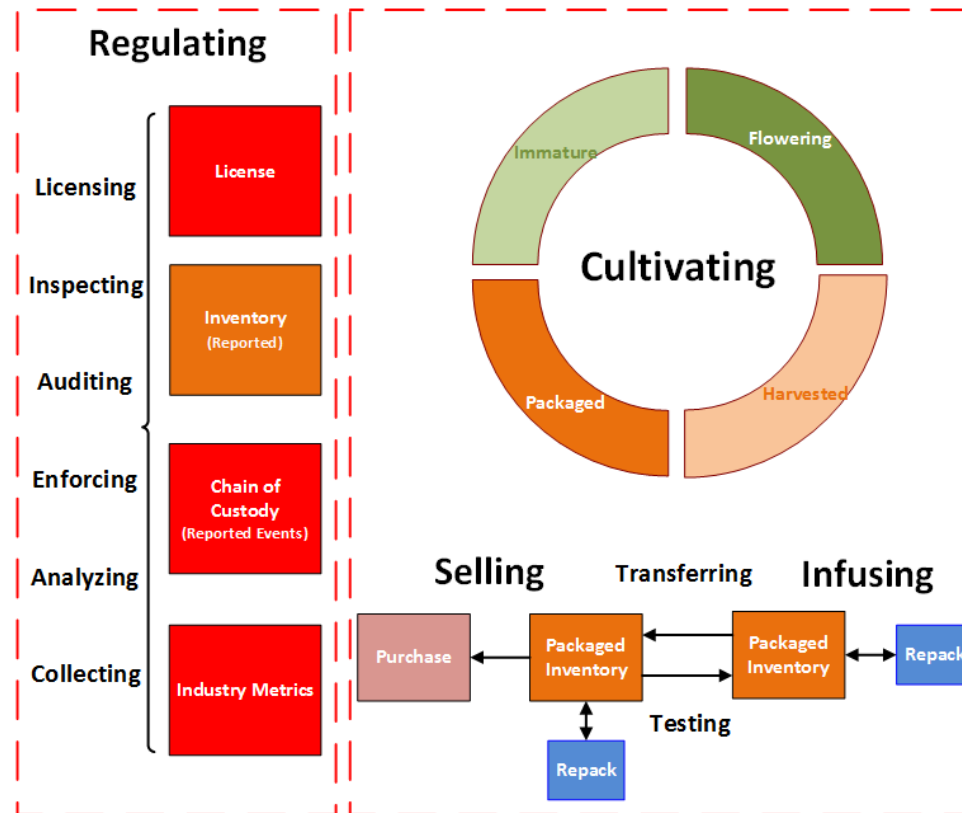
Regulating

Licensing

Inspecting

Auditing

Enforcing

Analyzing

Collecting

License

Inventory
(Reported)

Chain of Custody
(Reported Events)

Industry Metrics

Immature

Flowering

Cultivating

Packaged

Harvested

Selling

Transferring

Infusing

Purchase

Packaged Inventory

Packaged Inventory

Repack

Testing

Repack